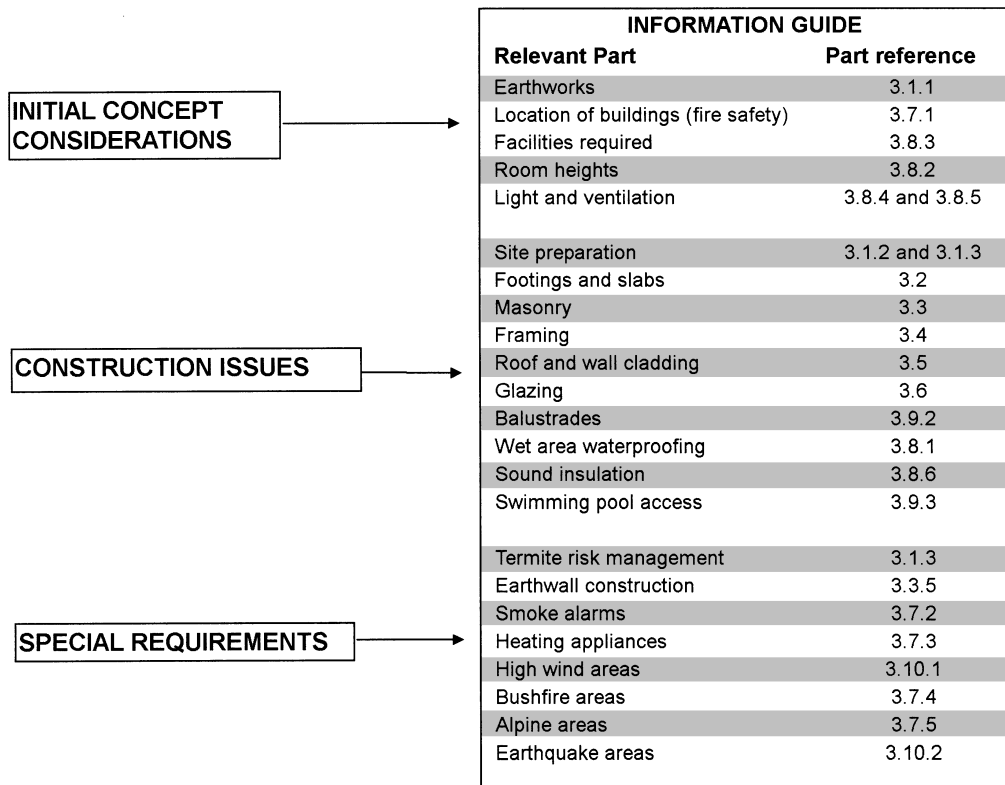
INITIAL CONCEPT CONSIDERATIONS

CONSTRUCTION ISSUES

SPECIAL REQUIREMENTS

INFORMATION GUIDE

| Relevant Part | Part reference |
|---|---|
| Earthworks | 3.1.1 |
| Location of buildings (fire safety) | 3.7.1 |
| Facilities required | 3.8.3 |
| Room heights | 3.8.2 |
| Light and ventilation | 3.8.4 and 3.8.5 |
| Site preparation | 3.1.2 and 3.1.3 |
| Footings and slabs | 3.2 |
| Masonry | 3.3 |
| Framing | 3.4 |
| Roof and wall cladding | 3.5 |
| Glazing | 3.6 |
| Balustrades | 3.9.2 |
| Wet area waterproofing | 3.8.1 |
| Sound insulation | 3.8.6 |
| Swimming pool access | 3.9.3 |
| Termite risk management | 3.1.3 |
| Earthwall construction | 3.3.5 |
| Smoke alarms | 3.7.2 |
| Heating appliances | 3.7.3 |
| High wind areas | 3.10.1 |
| Bushfire areas | 3.7.4 |
| Alpine areas | 3.7.5 |
| Earthquake areas | 3.10.2 |